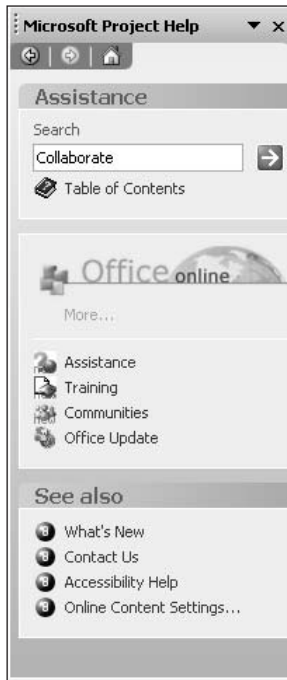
Microsoft Project Help

Assistance

Search

Collaborate

Table of Contents

Office online

More...

Assistance

Training

Communities

Office Update

See also

What's New

Contact Us

Accessibility Help

Online Content Settings...